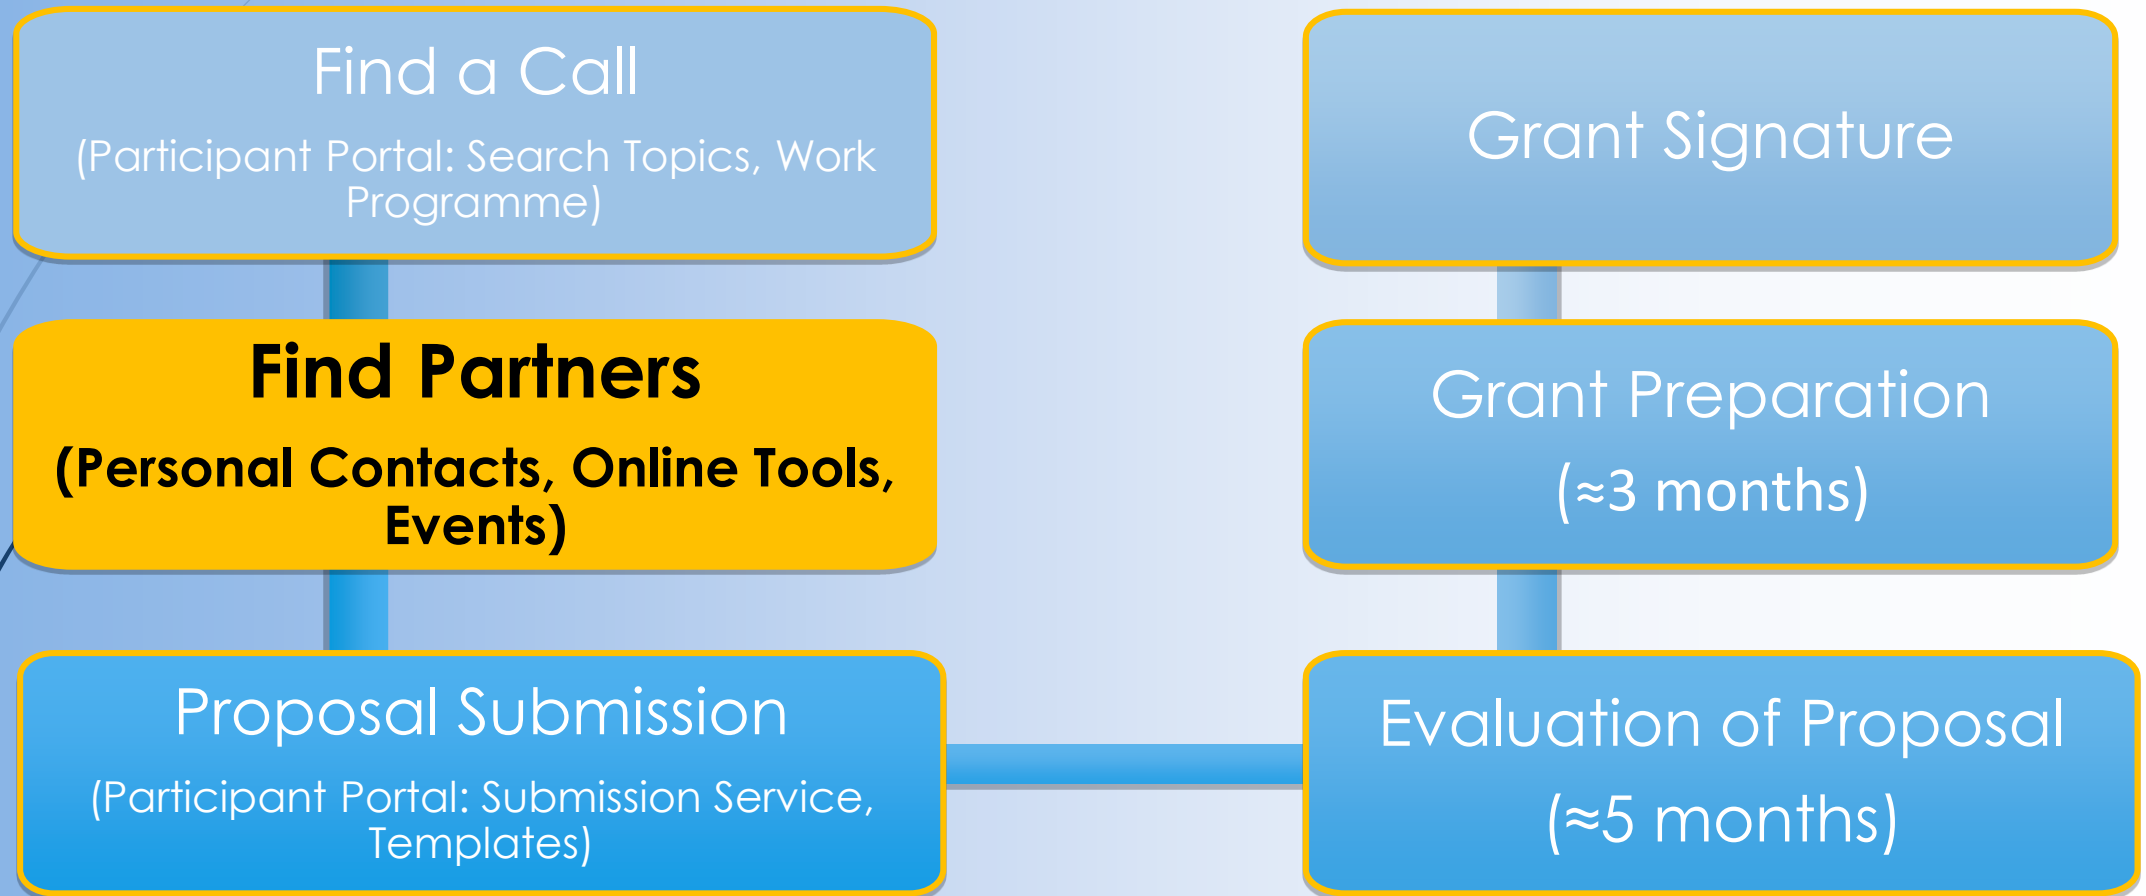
Find a Call

(Participant Portal: Search Topics, Work Programme)

Find Partners

(Personal Contacts, Online Tools, Events)

Proposal Submission

(Participant Portal: Submission Service, Templates)

Grant Signature

Grant Preparation

(≈3 months)

Evaluation of Proposal

(≈5 months)